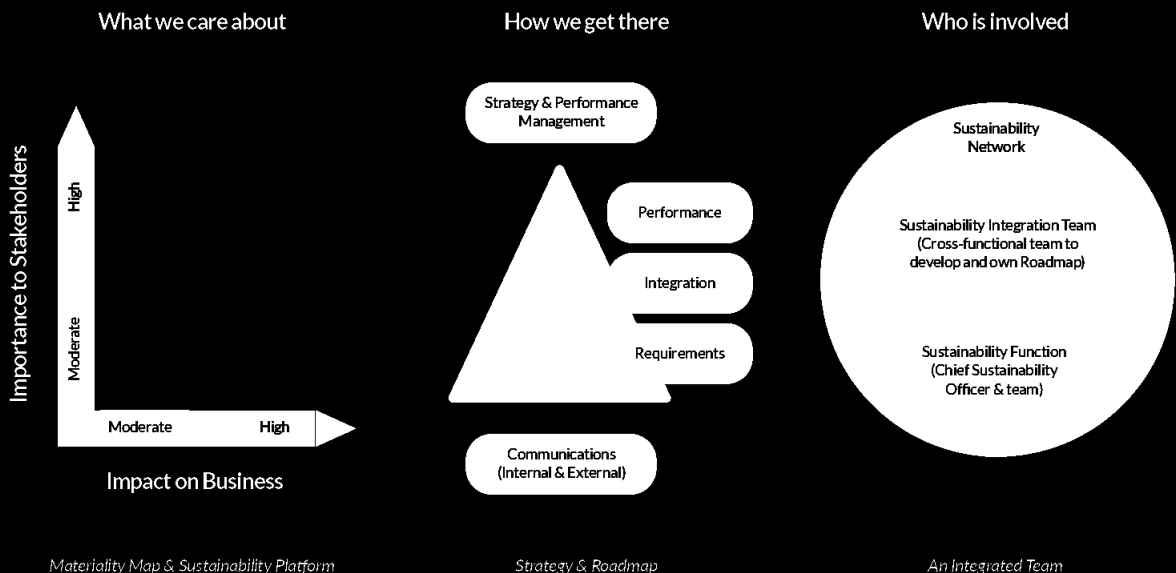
What we care about

How we get there

Who is involved

Importance to Stakeholders

High

Moderate

Moderate

High

Impact on Business

Strategy & Performance Management

Performance

Integration

Requirements

Communications (Internal & External)

Sustainability Network

Sustainability Integration Team (Cross-functional team to develop and own Roadmap)

Sustainability Function (Chief Sustainability Officer & team)

Materiality Map & Sustainability Platform

Strategy & Roadmap

An Integrated Team